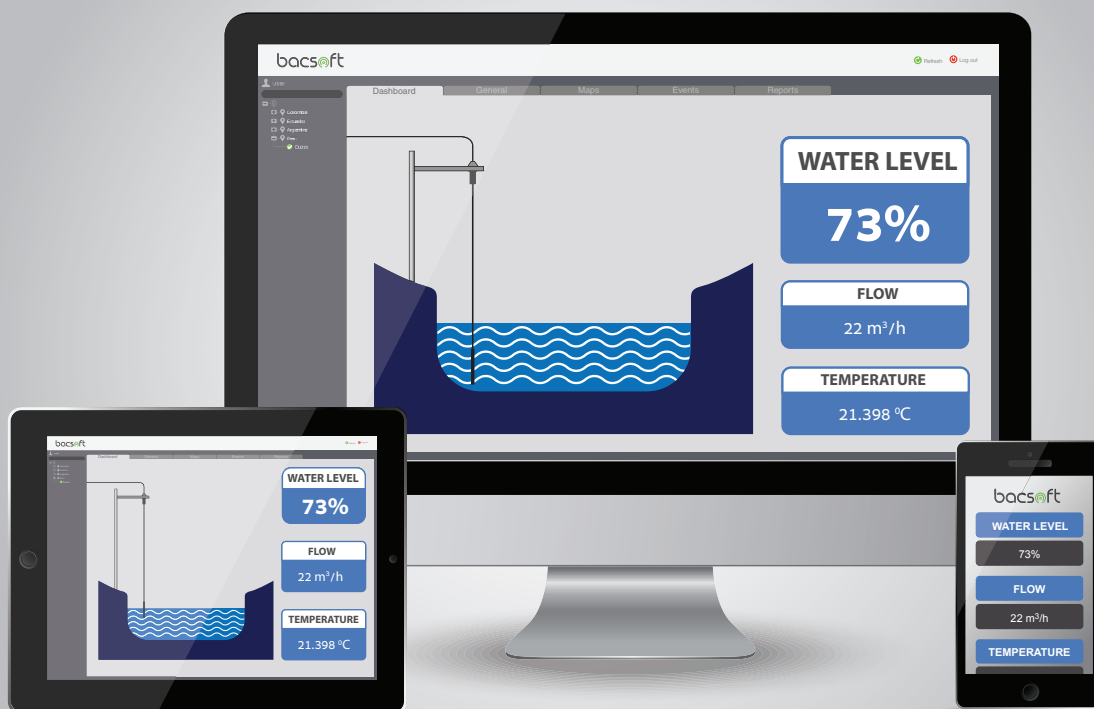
bacsoft

Refresh Log out

User

Colombia
Ecuador
Argentina
Peru
Cuzco

Dashboard General Maps Events Reports

WATER LEVEL
73%

FLOW
22 m³/h

TEMPERATURE
21.398 ºC

bacsoft

Dashboard

WATER LEVEL
73%

FLOW
22 m³/h

TEMPERATURE
21.398 ºC

bacsoft

WATER LEVEL
73%

FLOW
22 m³/h

TEMPERATURE